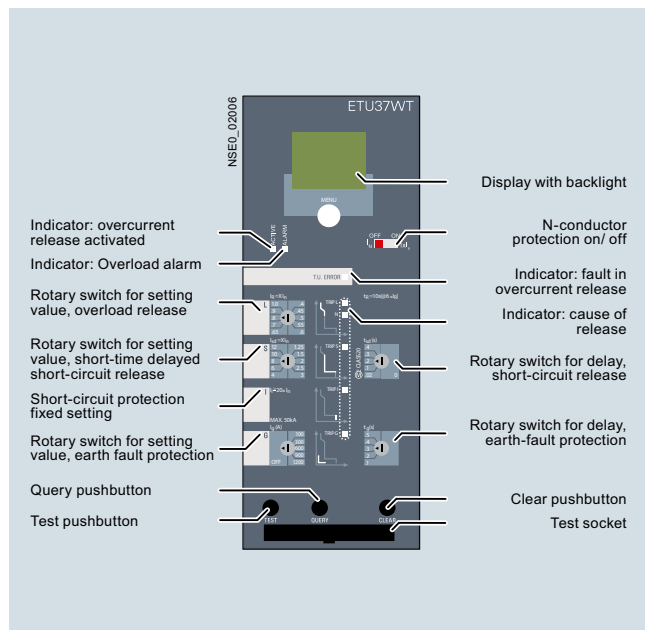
NSE0_02006

ETU37WT

MENU

Display with backlight

Indicator: overcurrent release activated

ACTIVE

ALARM

N-conductor protection on/ off

OFF ON

Indicator: Overload alarm

T.U. ERROR

Indicator: fault in overcurrent release

Rotary switch for setting value, overload release

Indicator: cause of release

Rotary switch for setting value, short-time delayed short-circuit release

Rotary switch for delay, short-circuit release

Short-circuit protection fixed setting

MAX. 50kA

Rotary switch for setting value, earth fault protection

Rotary switch for delay, earth-fault protection

OFF

Query pushbutton

Clear pushbutton

Test pushbutton

TEST

QUERY

CLEAR

Test socket